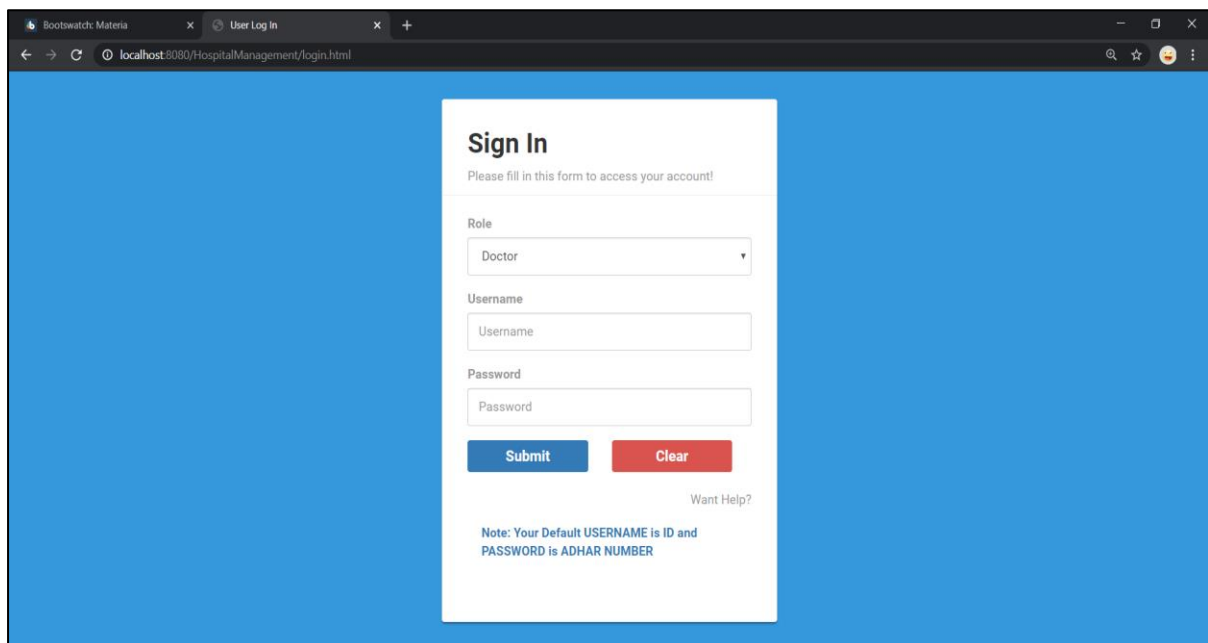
Bootswatch: Materia ×
User Log In ×
+

localhost:8080/HospitalManagement/login.html

Sign In

Please fill in this form to access your account!

Role

Doctor

Username

Username

Password

Password

Submit

Clear

Want Help?

Note: Your Default USERNAME is ID and PASSWORD is ADHAR NUMBER